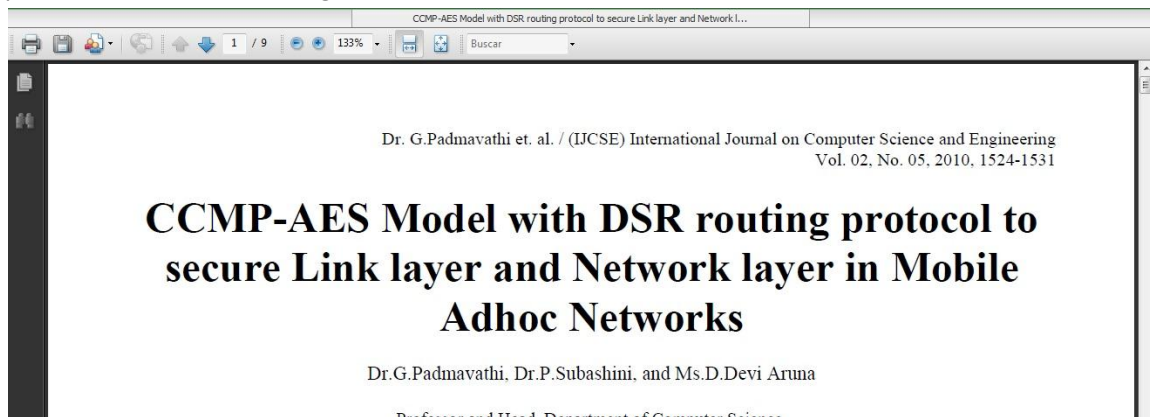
CCMP-AES Model with DSR routing protocol to secure Link layer and Network l...

1 / 9 133% Buscar

Dr. G.Padmavathi et. al. / (IJCSE) International Journal on Computer Science and Engineering
Vol. 02, No. 05, 2010, 1524-1531

CCMP-AES Model with DSR routing protocol to secure Link layer and Network layer in Mobile Adhoc Networks

Dr.G.Padmavathi, Dr.P.Subashini, and Ms.D.Devi Aruna

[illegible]